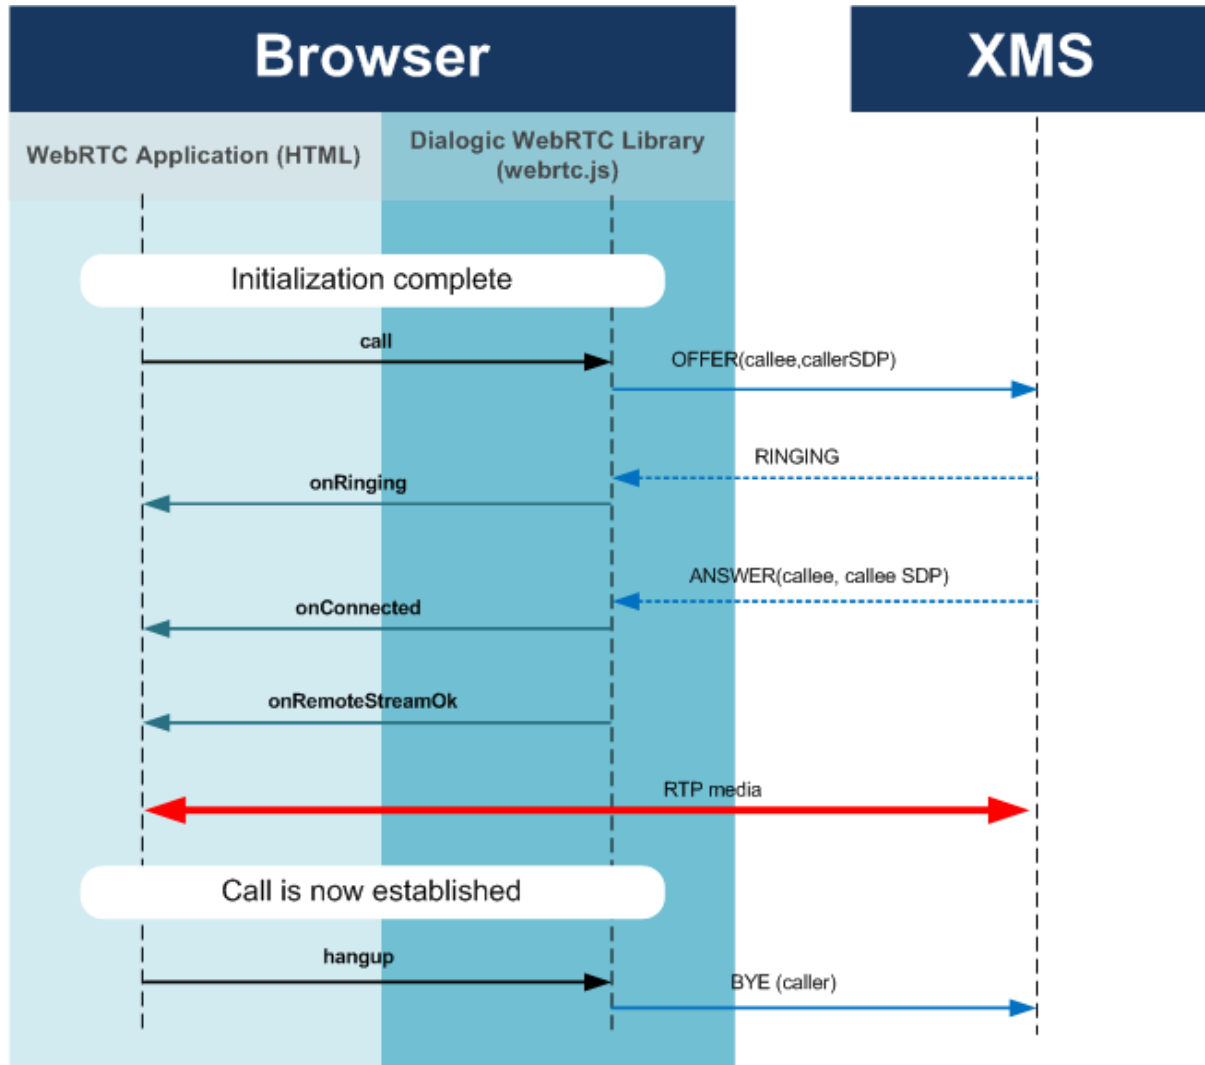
Browser

XMS

WebRTC Application (HTML)

Dialogic WebRTC Library (webrtc.js)

Initialization complete

call

OFFER(callee,callerSDP)

RINGING

onRinging

ANSWER(callee, callee SDP)

onConnected

onRemoteStreamOk

RTP media

Call is now established

hangup

BYE (caller)